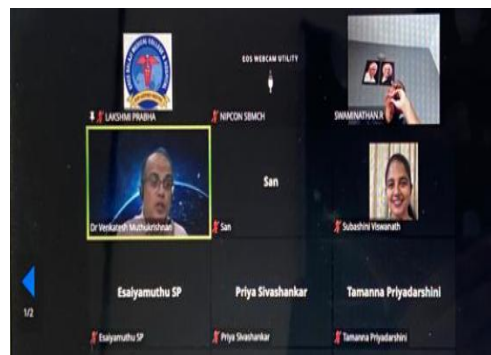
LAKSHMI PRABHA

EOS WEBCAM UTILITY

NIPCON SBMCH

SWAMINATHAN R

Dr Venkatesh Muthukrishnan

San

San

Subashini Viswanath

Esaiyamuthu SP

Priya Sivashankar

Tamanna Priyadarshini

1/2

Esaiyamuthu SP

Priya Sivashankar

Tamanna Priyadarshini